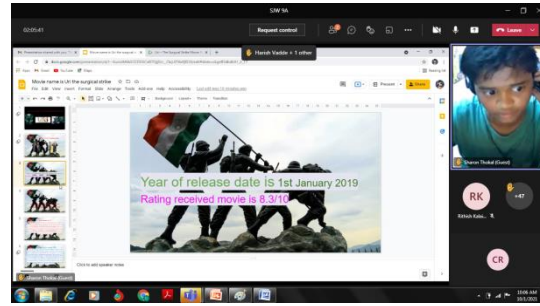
SIW 9A

02:05:41

Request control

Leave

Harish Vadde + 1 other

Movie name is Uri the surgical strike

File Edit View Insert Format Slide Arrange Tools Add-ons Help Accessibility

Present

Share

Year of release date is 1st January 2019

Rating received movie is 8.3/10

Click to add speaker notes

Sharon Thobal (Guest)

RK

Rithish Kata...

+47

CR

Sharon Thobal (Guest)